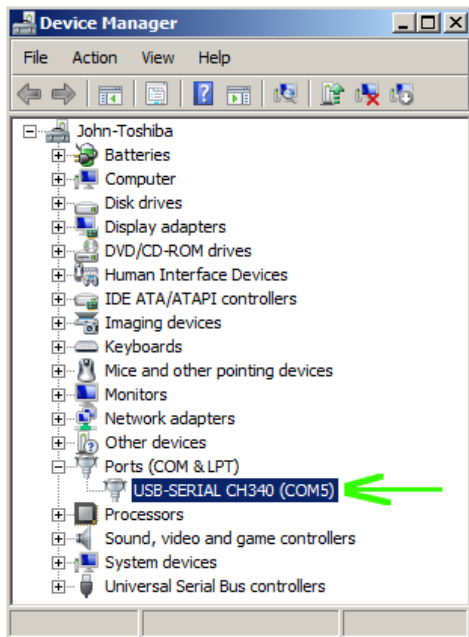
Device Manager

File Action View Help

John-Toshiba
Batteries
Computer
Disk drives
Display adapters
DVD/CD-ROM drives
Human Interface Devices
IDE ATA/ATAPI controllers
Imaging devices
Keyboards
Mice and other pointing devices
Monitors
Network adapters
Other devices
Ports (COM & LPT)
USB-SERIAL CH340 (COM5)
Processors
Sound, video and game controllers
System devices
Universal Serial Bus controllers